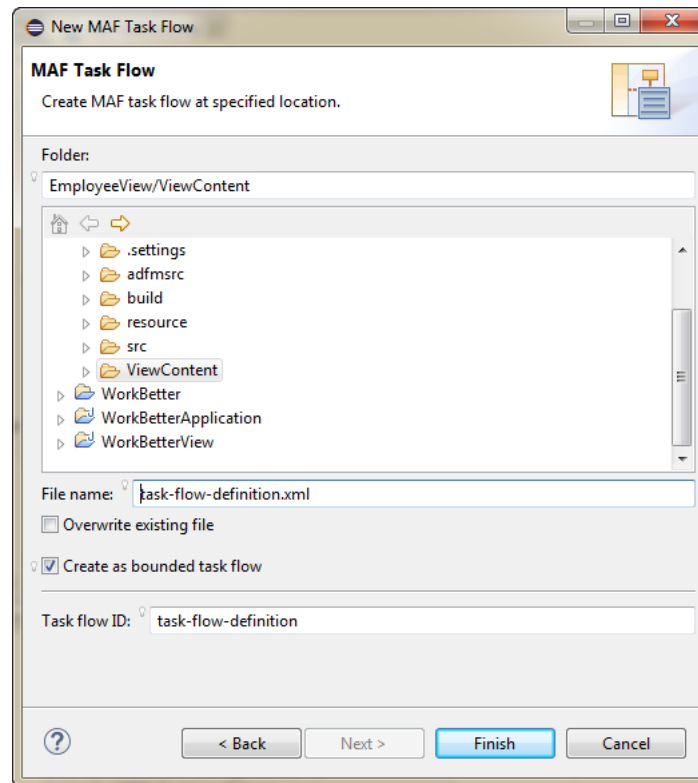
New MAF Task Flow

MAF Task Flow
Create MAF task flow at specified location.

Folder:
EmployeeView/ViewContent

.settings
adfmsrc
build
resource
src
ViewContent
WorkBetter
WorkBetterApplication
WorkBetterView

File name: task-flow-definition.xml
Overwrite existing file
Create as bounded task flow
Task flow ID: task-flow-definition

?
< Back
Next >
Finish
Cancel